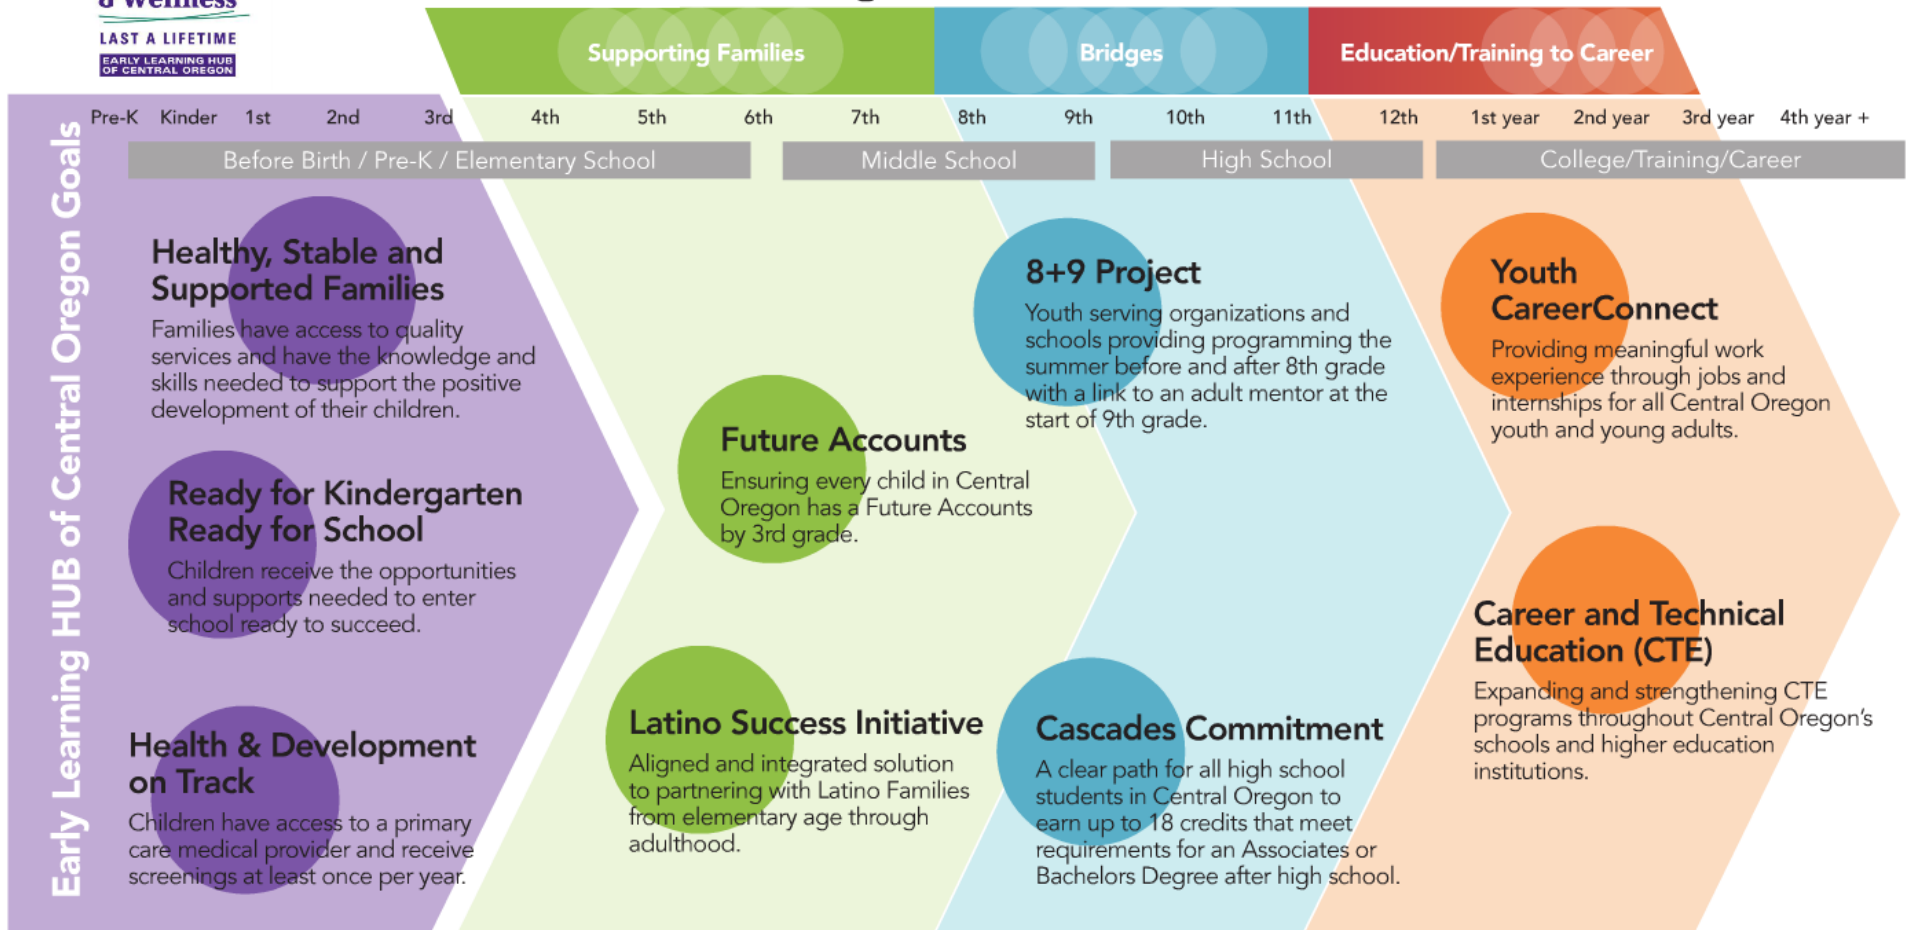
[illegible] Wellness
LAST A LIFETIME
EARLY LEARNING HUB OF CENTRAL OREGON

Supporting Families
Bridges
Education/Training to Career

Pre-K Kinder 1st 2nd 3rd 4th 5th 6th 7th 8th 9th 10th 11th 12th 1st year 2nd year 3rd year 4th year +

Before Birth / Pre-K / Elementary School
Middle School
High School
College/Training/Career

Early Learning HUB of Central Oregon Goals

Healthy, Stable and Supported Families
Families have access to quality services and have the knowledge and skills needed to support the positive development of their children.

Ready for Kindergarten Ready for School
Children receive the opportunities and supports needed to enter school ready to succeed.

Health & Development on Track
Children have access to a primary care medical provider and receive screenings at least once per year.

Future Accounts
Ensuring every child in Central Oregon has a Future Accounts by 3rd grade.

Latino Success Initiative
Aligned and integrated solution to partnering with Latino Families from elementary age through adulthood.

8+9 Project
Youth serving organizations and schools providing programming the summer before and after 8th grade with a link to an adult mentor at the start of 9th grade.

Cascades Commitment
A clear path for all high school students in Central Oregon to earn up to 18 credits that meet requirements for an Associates or Bachelors Degree after high school.

Youth CareerConnect
Providing meaningful work experience through jobs and internships for all Central Oregon youth and young adults.

Career and Technical Education (CTE)
Expanding and strengthening CTE programs throughout Central Oregon's schools and higher education institutions.